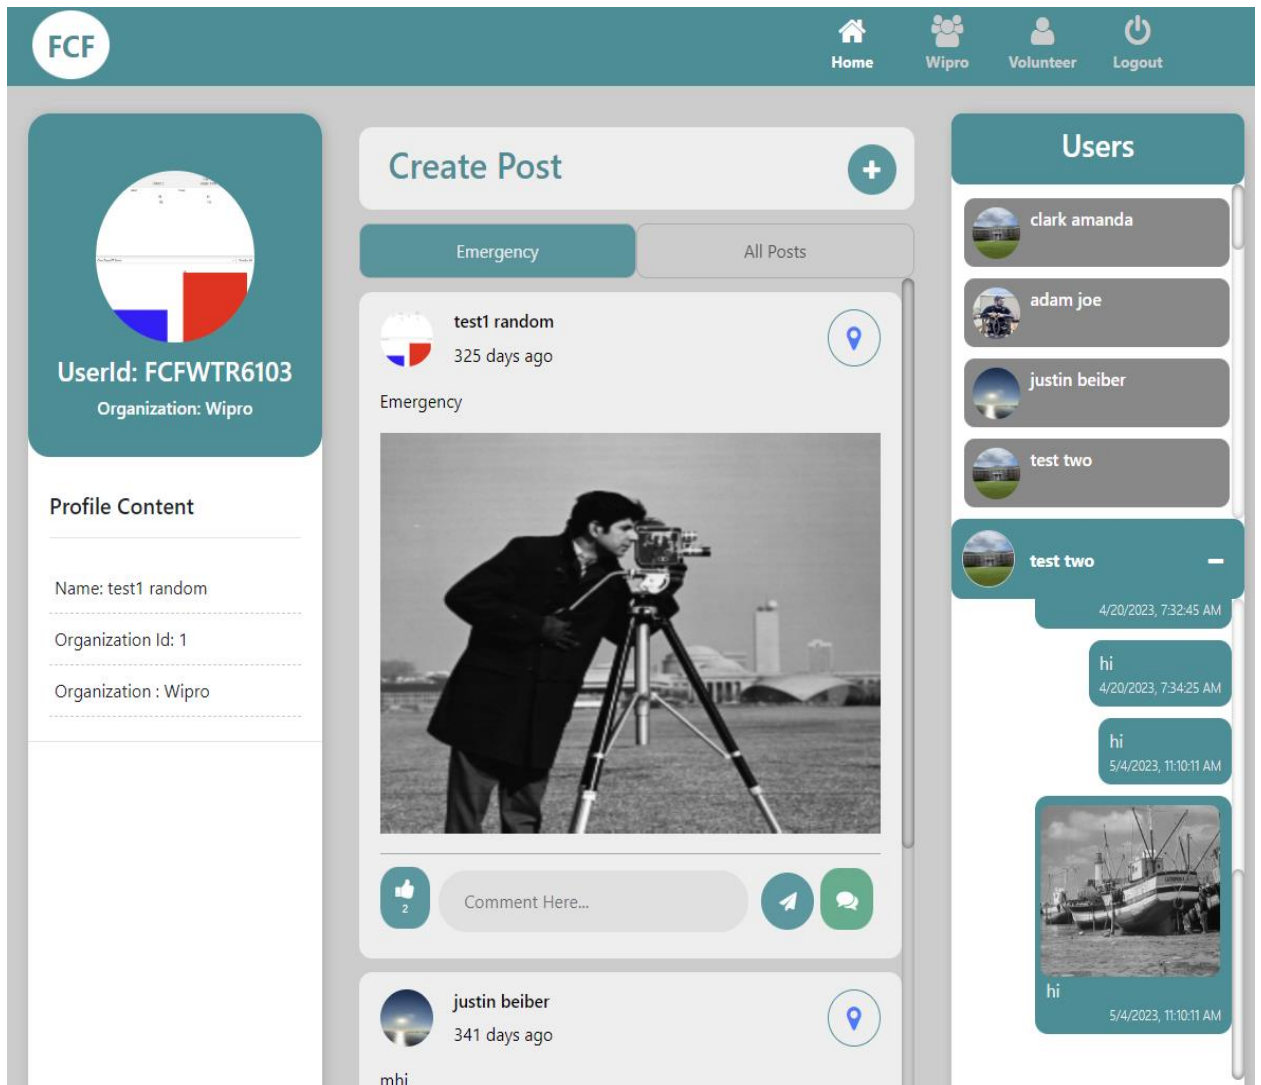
FCF

Home Wipro Volunteer Logout

UserId: FCFWTR6103
Organization: Wipro

Profile Content

Name: test1 random

Organization Id: 1

Organization : Wipro

Create Post

Emergency All Posts

test1 random
325 days ago

Emergency

2

Comment Here...

justin beiber
341 days ago

mhi

Users

clark amanda

adam joe

justin beiber

test two

test two

4/20/2023, 7:32:45 AM

hi
4/20/2023, 7:34:25 AM

hi
5/4/2023, 11:10:11 AM

hi
5/4/2023, 11:10:11 AM